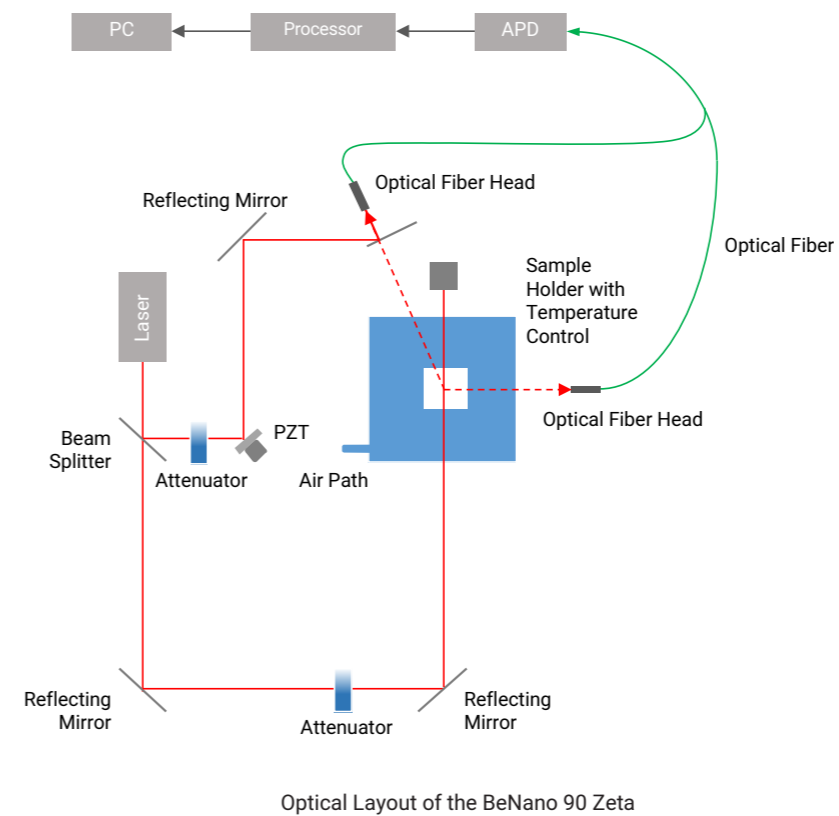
PC

Processor

APD

Optical Fiber Head

Reflecting Mirror

Optical Fiber

Sample Holder with Temperature Control

Laser

Optical Fiber Head

Beam Splitter

Attenuator

PZT

Air Path

Reflecting Mirror

Attenuator

Reflecting Mirror

Optical Layout of the BeNano 90 Zeta